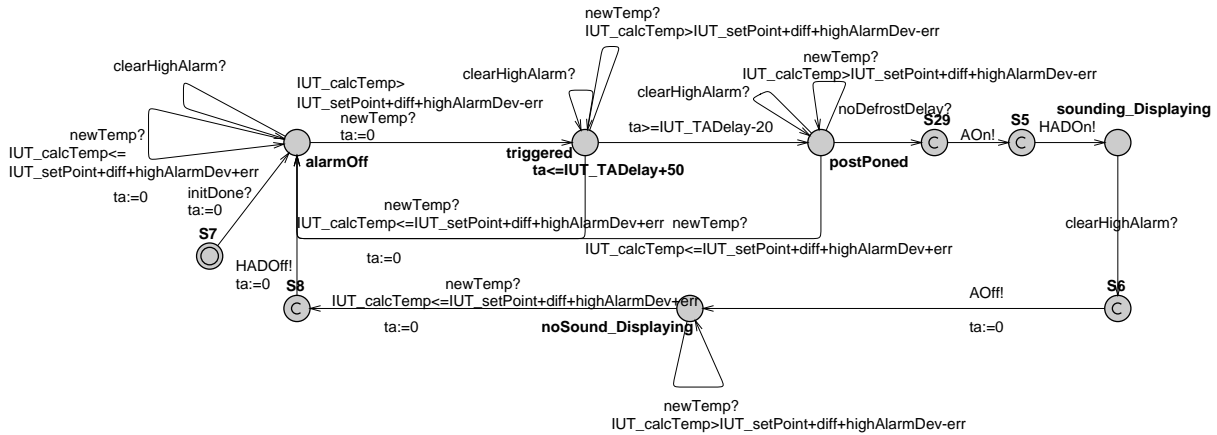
newTemp?
IUT_calcTemp>IUT_setPoint+diff+highAlarmDev-err

clearHighAlarm?

IUT_calcTemp>
IUT_setPoint+diff+highAlarmDev-err
newTemp?
ta:=0

clearHighAlarm?

newTemp?
IUT_calcTemp>IUT_setPoint+diff+highAlarmDev-err

clearHighAlarm?

noDefrostDelay?

newTemp?
IUT_calcTemp<=
IUT_setPoint+diff+highAlarmDev+err

ta:=0

alarmOff

triggered
ta<=IUT_TADelay+50

ta>=IUT_TADelay-20

postPoned

S29

AOn!

S5

HADOn!

sounding_Displaying

initDone?
ta:=0

S7

newTemp?
IUT_calcTemp<=IUT_setPoint+diff+highAlarmDev+err

newTemp?

IUT_calcTemp<=IUT_setPoint+diff+highAlarmDev+err

clearHighAlarm?

ta:=0

HADOff!
ta:=0

S8

newTemp?
IUT_calcTemp<=IUT_setPoint+diff+highAlarmDev+err

ta:=0

noSound_Displaying

AOff!

S6

ta:=0

newTemp?
IUT_calcTemp>IUT_setPoint+diff+highAlarmDev-err